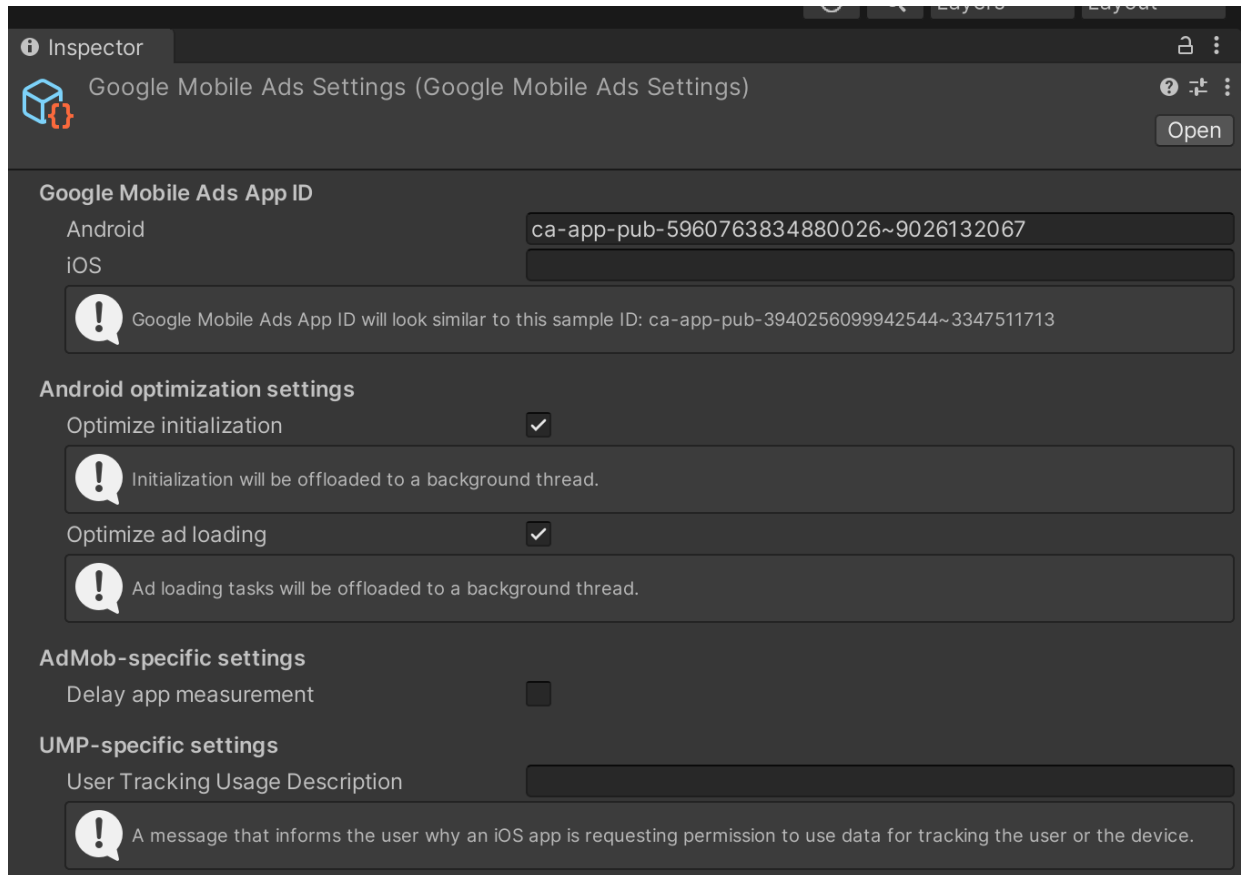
Layers Layout

Inspector

Google Mobile Ads Settings (Google Mobile Ads Settings)

Open

Google Mobile Ads App ID

Android ca-app-pub-5960763834880026~9026132067

iOS

Google Mobile Ads App ID will look similar to this sample ID: ca-app-pub-3940256099942544~3347511713

Android optimization settings

Optimize initialization

Initialization will be offloaded to a background thread.

Optimize ad loading

Ad loading tasks will be offloaded to a background thread.

AdMob-specific settings

Delay app measurement

UMP-specific settings

User Tracking Usage Description

A message that informs the user why an iOS app is requesting permission to use data for tracking the user or the device.